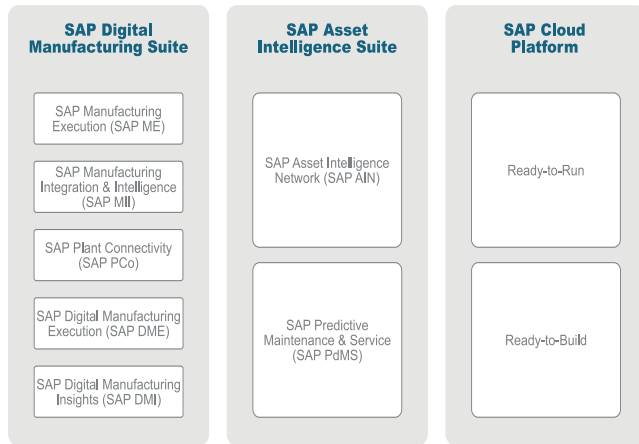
SAP Digital Manufacturing Suite

SAP Manufacturing Execution (SAP ME)

SAP Manufacturing Integration & Intelligence (SAP MII)

SAP Plant Connectivity (SAP PCo)

SAP Digital Manufacturing Execution (SAP DME)

SAP Digital Manufacturing Insights (SAP DMI)

SAP Asset Intelligence Suite

SAP Asset Intelligence Network (SAP AIN)

SAP Predictive Maintenance & Service (SAP PdMS)

SAP Cloud Platform

Ready-to-Run

Ready-to-Build